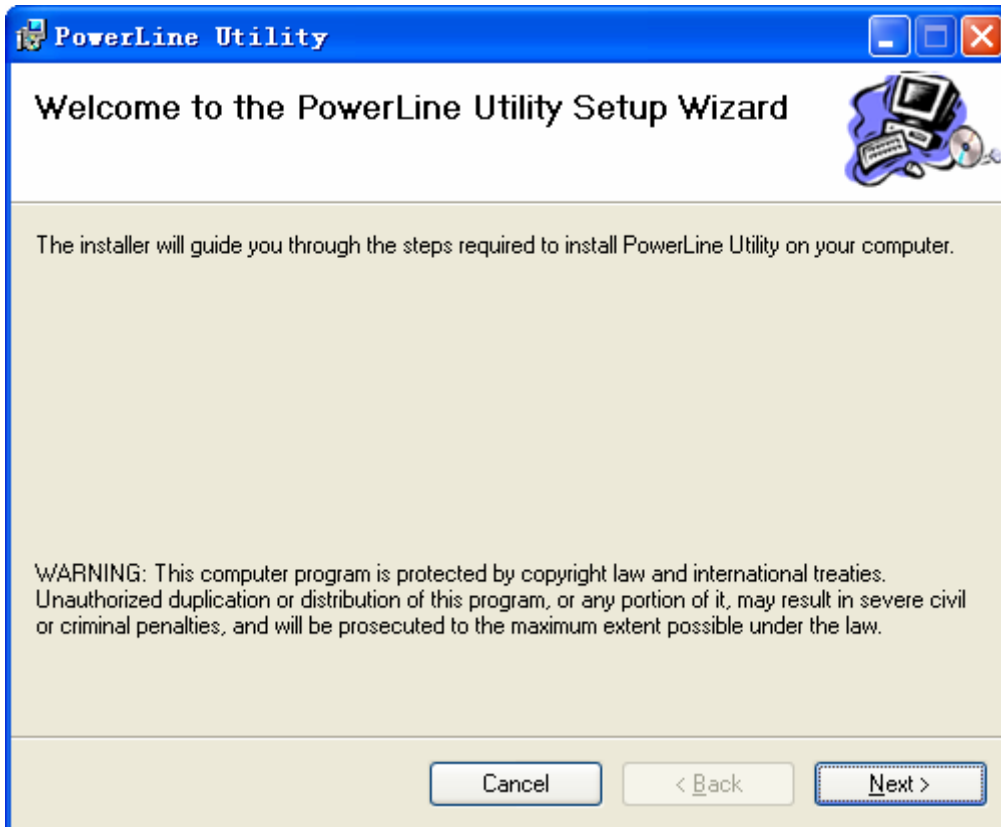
PowerLine Utility

Welcome to the PowerLine Utility Setup Wizard

The installer will guide you through the steps required to install PowerLine Utility on your computer.

WARNING: This computer program is protected by copyright law and international treaties. Unauthorized duplication or distribution of this program, or any portion of it, may result in severe civil or criminal penalties, and will be prosecuted to the maximum extent possible under the law.

Cancel
< Back
Next >